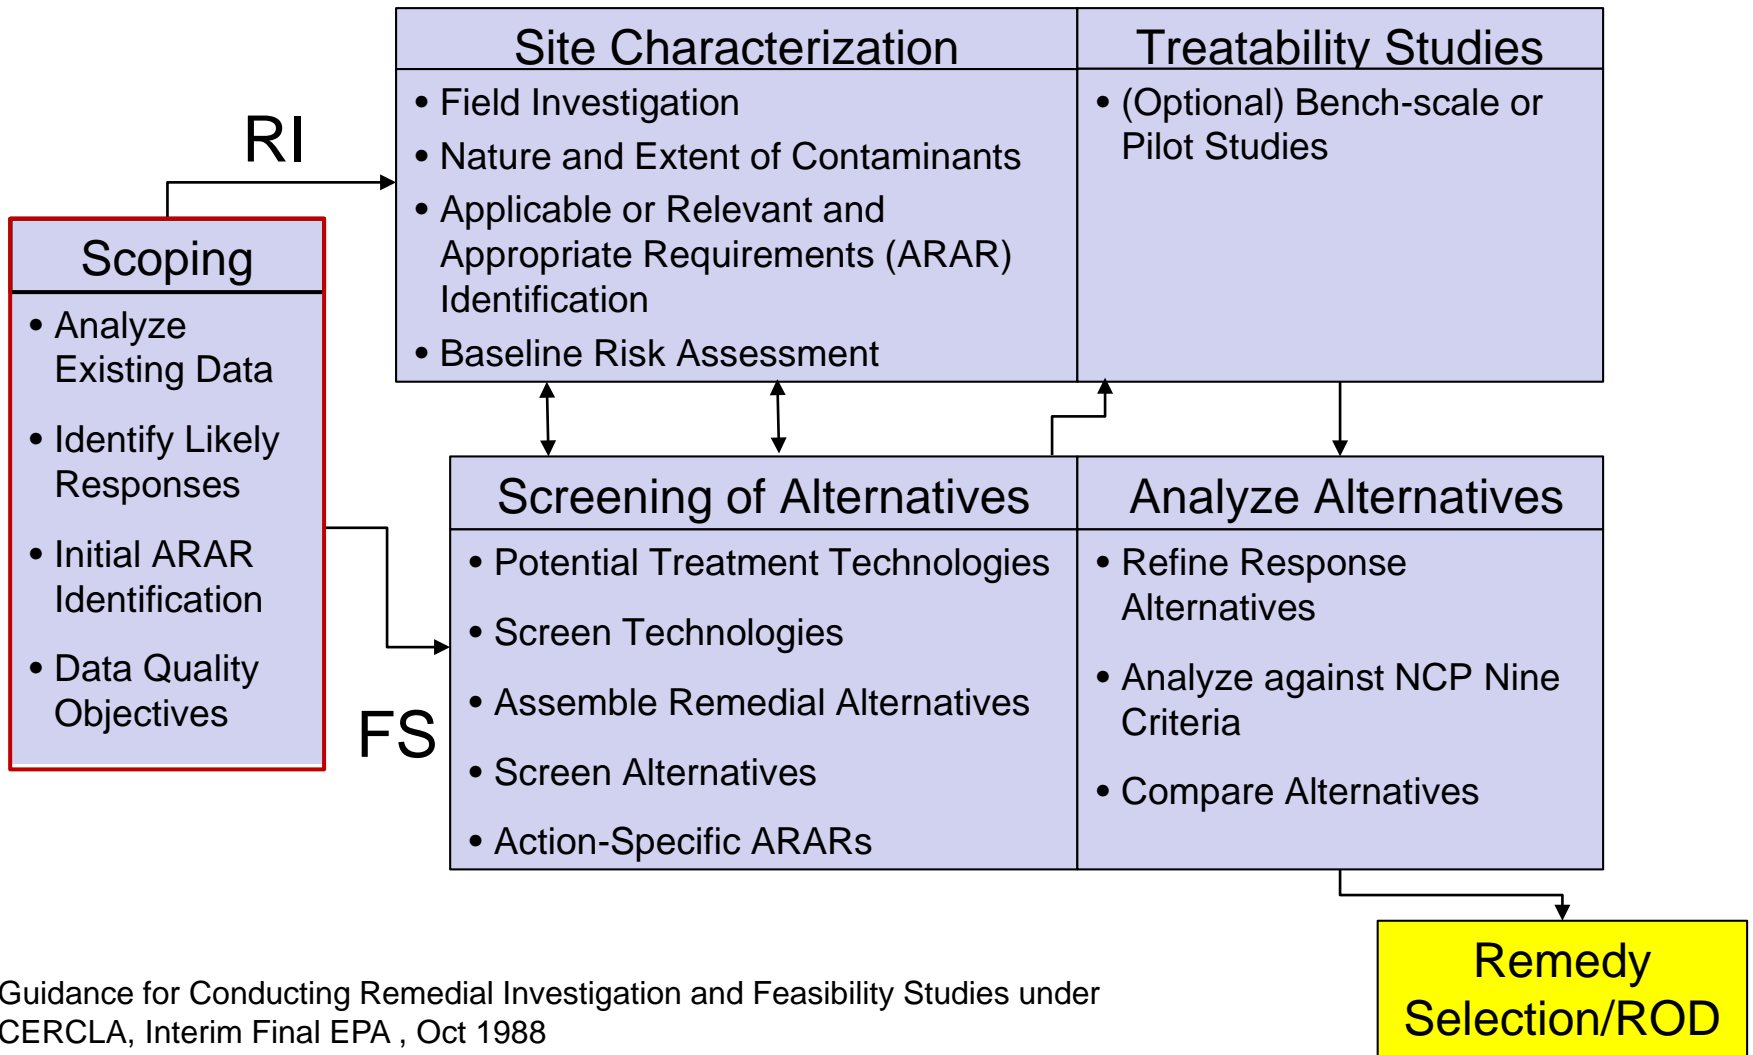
RI

Scoping

• Analyze Existing Data

• Identify Likely Responses

• Initial ARAR Identification

• Data Quality Objectives

Site Characterization

• Field Investigation

• Nature and Extent of Contaminants

• Applicable or Relevant and Appropriate Requirements (ARAR) Identification

• Baseline Risk Assessment

Treatability Studies

• (Optional) Bench-scale or Pilot Studies

FS

Screening of Alternatives

• Potential Treatment Technologies

• Screen Technologies

• Assemble Remedial Alternatives

• Screen Alternatives

• Action-Specific ARARs

Analyze Alternatives

• Refine Response Alternatives

• Analyze against NCP Nine Criteria

• Compare Alternatives

Remedy Selection/ROD

Guidance for Conducting Remedial Investigation and Feasibility Studies under CERCLA, Interim Final EPA , Oct 1988